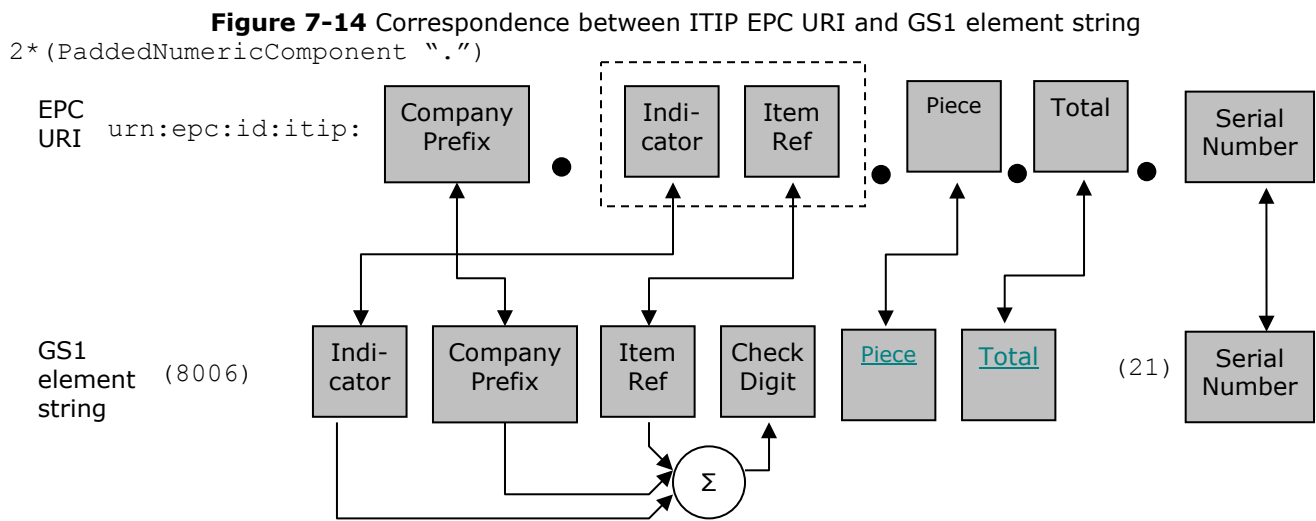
**Figure 7-14** Correspondence between ITIP EPC URI and GS1 element string

2*(PaddedNumericComponent ".")

EPC URI urn:epc:id:itip: Company Prefix . Indicator Item Ref . Piece . Total . Serial Number

GS1 element string (8006) Indicator Company Prefix Item Ref Check Digit Piece Total (21) Serial Number

Σ